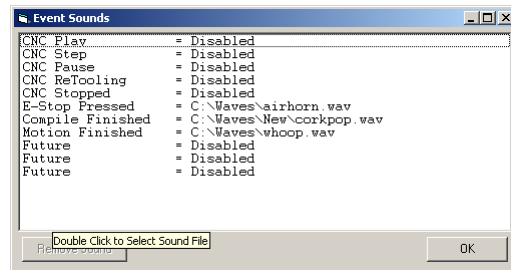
Event Sounds

| | |
|---|---|
| CNC Play | = Disabled |
| CNC Step | = Disabled |
| CNC Pause | = Disabled |
| CNC ReTooling | = Disabled |
| CNC Stopped | = Disabled |
| E-Stop Pressed | = C:\Waves\airhorn.wav |
| Compile Finished | = C:\Waves\New\corkpop.wav |
| Motion Finished | = C:\Waves\whoop.wav |
| Future | = Disabled |
| Future | = Disabled |
| Future | = Disabled |

Remove Sound

Double Click to Select Sound File

OK